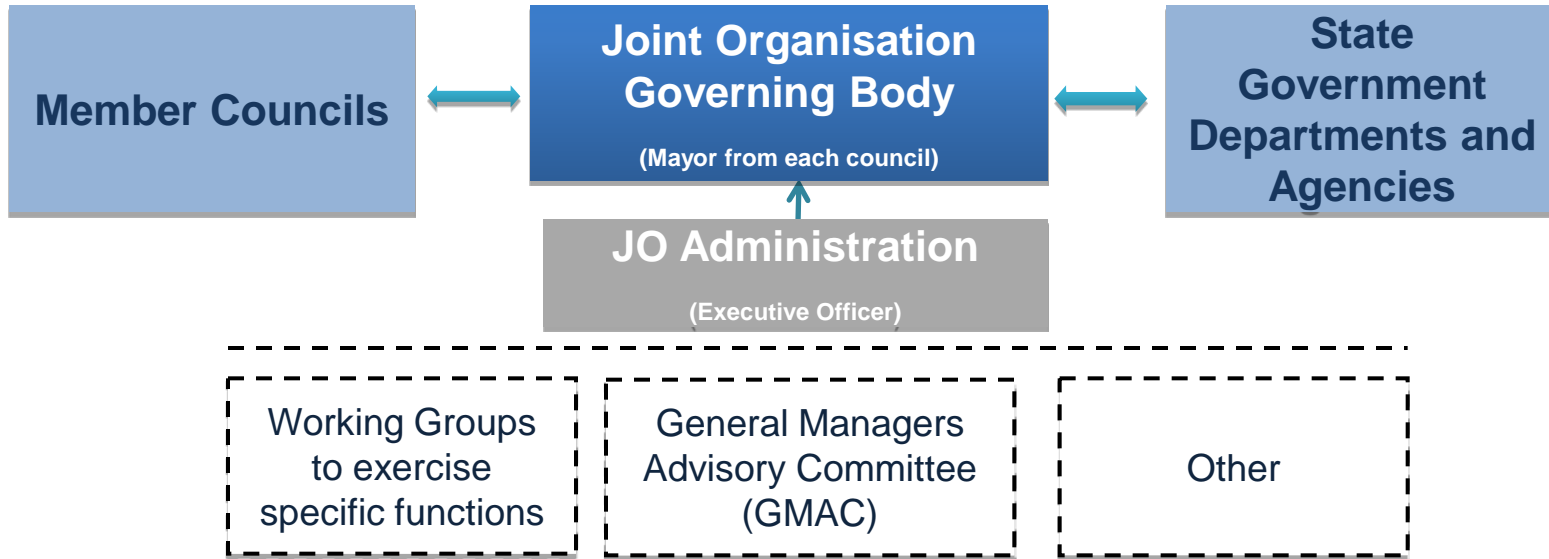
Member Councils

Joint Organisation Governing Body

(Mayor from each council)

State Government Departments and Agencies

JO Administration

(Executive Officer)

Working Groups to exercise specific functions

General Managers Advisory Committee (GMAC)

Other